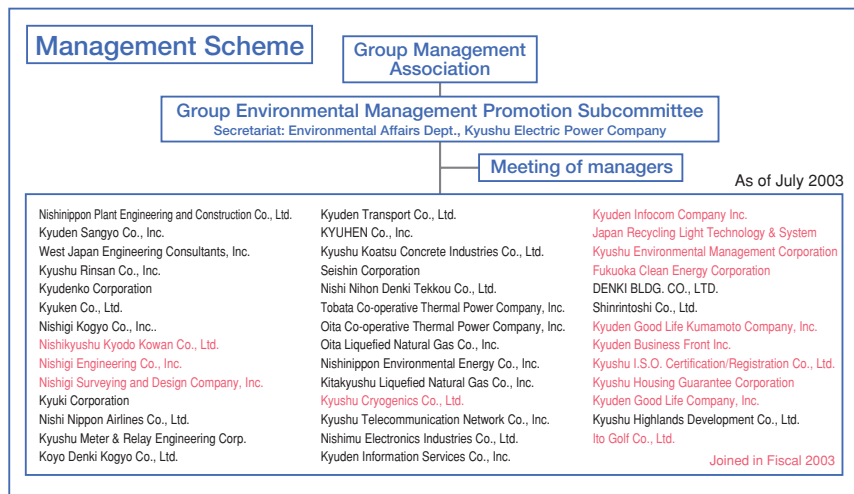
Management Scheme

Group Management Association

Group Environmental Management Promotion Subcommittee
Secretariat: Environmental Affairs Dept., Kyushu Electric Power Company

Meeting of managers

As of July 2003

Nishinippon Plant Engineering and Construction Co., Ltd.
Kyuden Sangyo Co., Inc.
West Japan Engineering Consultants, Inc.
Kyushu Rinsan Co., Inc.
Kyudenko Corporation
Kyuken Co., Ltd.
Nishigi Kogyo Co., Inc..
Nishikyushu Kyodo Kowan Co., Ltd.
Nishigi Engineering Co., Inc.
Nishigi Surveying and Design Company, Inc.
Kyuki Corporation
Nishi Nippon Airlines Co., Ltd.
Kyushu Meter & Relay Engineering Corp.
Koyo Denki Kogyo Co., Ltd.

Kyuden Transport Co., Ltd.
KYUHEN Co., Inc.
Kyushu Koatsu Concrete Industries Co., Ltd.
Seishin Corporation
Nishi Nihon Denki Tekkou Co., Ltd.
Tobata Co-operative Thermal Power Company, Inc.
Oita Co-operative Thermal Power Company, Inc.
Oita Liquefied Natural Gas Co., Inc.
Nishinippon Environmental Energy Co., Inc.
Kitakyushu Liquefied Natural Gas Co., Inc.
Kyushu Cryogenics Co., Ltd.
Kyushu Telecommunication Network Co., Inc.
Nishimu Electronics Industries Co., Ltd.
Kyuden Information Services Co., Inc.

Kyuden Infocom Company Inc.
Japan Recycling Light Technology & System
Kyushu Environmental Management Corporation
Fukuoka Clean Energy Corporation
DENKI BLDG. CO., LTD.
Shinrintoshi Co., Ltd.
Kyuden Good Life Kumamoto Company, Inc.
Kyuden Business Front Inc.
Kyushu I.S.O. Certification/Registration Co., Ltd.
Kyushu Housing Guarantee Corporation
Kyuden Good Life Company, Inc.
Kyushu Highlands Development Co., Ltd.
Ito Golf Co., Ltd.

Joined in Fiscal 2003